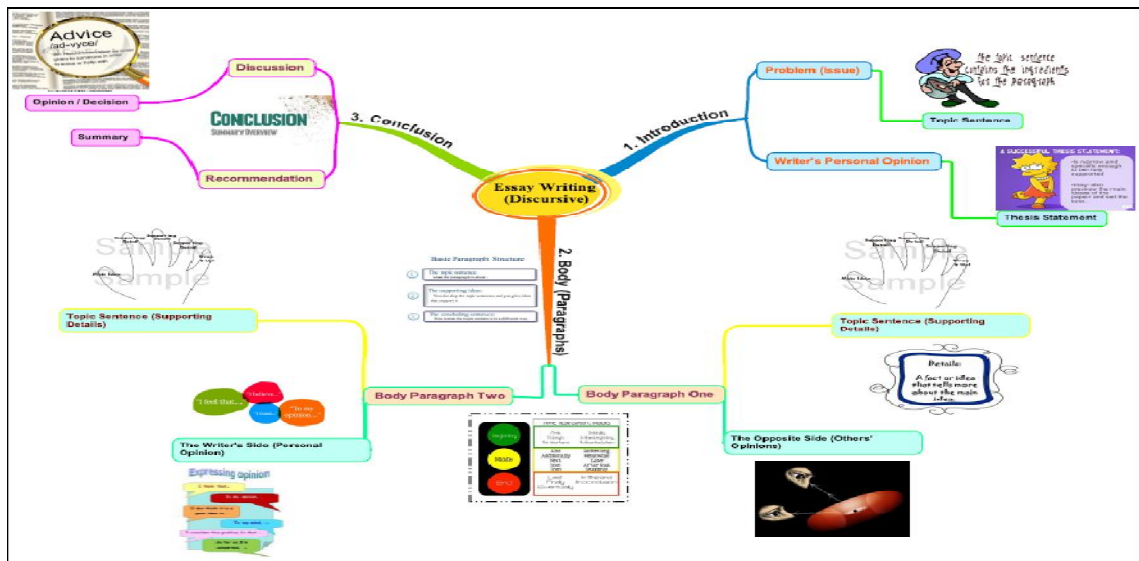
Advice
[ad-vyce]

Discussion

Opinion / Decision

CONCLUSION
SUMMARY OVERVIEW

3. Conclusion

Summary

Recommendation

Essay Writing (Discursive)

1. Introduction

Problem (Issue)

The topic sentence contains the ingredients for the paragraph

Topic Sentence

Writer's Personal Opinion

A SUCCESSFUL THESIS STATEMENT:

Thesis Statement

2. Body (Paragraphs)

Sample
Sample

Main Idea

Basic Paragraph Structure

The topic sentence
The supporting ideas
The concluding sentence

Sample
Sample

Main Idea

Topic Sentence (Supporting Details)

Topic Sentence (Supporting Details)

Details:
A fact or idea that tells more about the main idea.

"I feel that..."
"I believe..."
"I think..."
"In my opinion..."

Body Paragraph Two

Body Paragraph One

Beginning
Middle
End

The Writer's Side (Personal Opinion)

The Opposite Side (Others' Opinions)

Expressing opinion

I think that...
In my opinion...
I believe...
In my view...